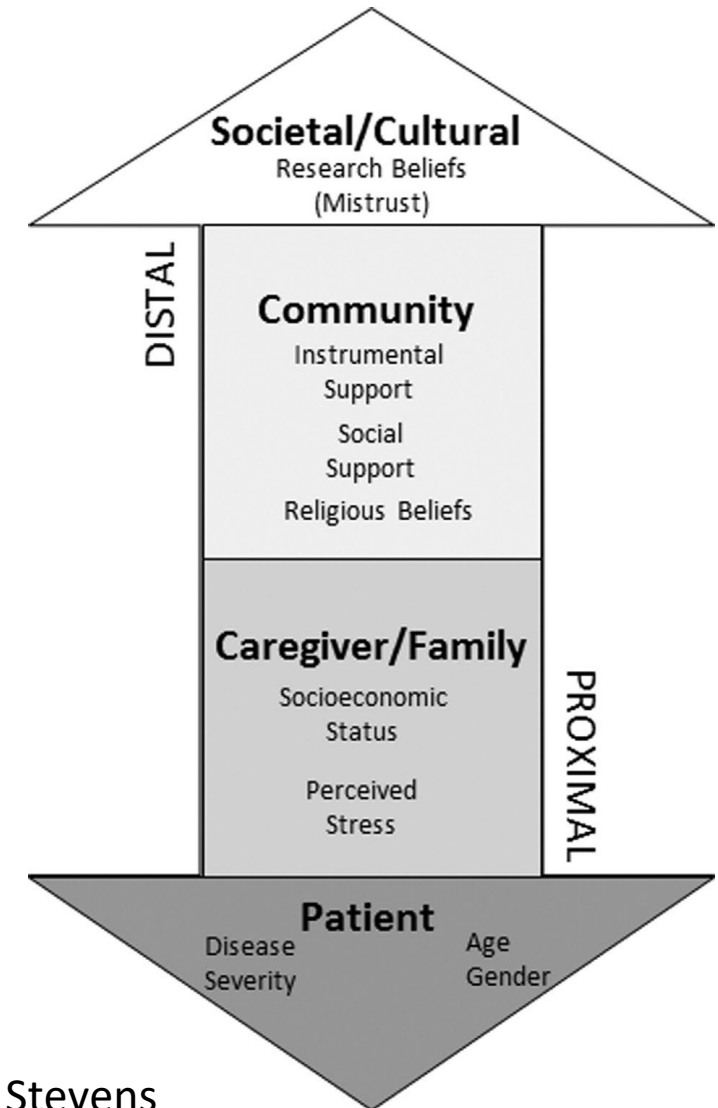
Societal/Cultural
Research Beliefs
(Mistrust)

DISTAL

Community
Instrumental Support
Social Support
Religious Beliefs

Caregiver/Family
Socioeconomic Status
Perceived Stress

PROXIMAL

Patient
Disease Severity
Age
Gender

Stevens